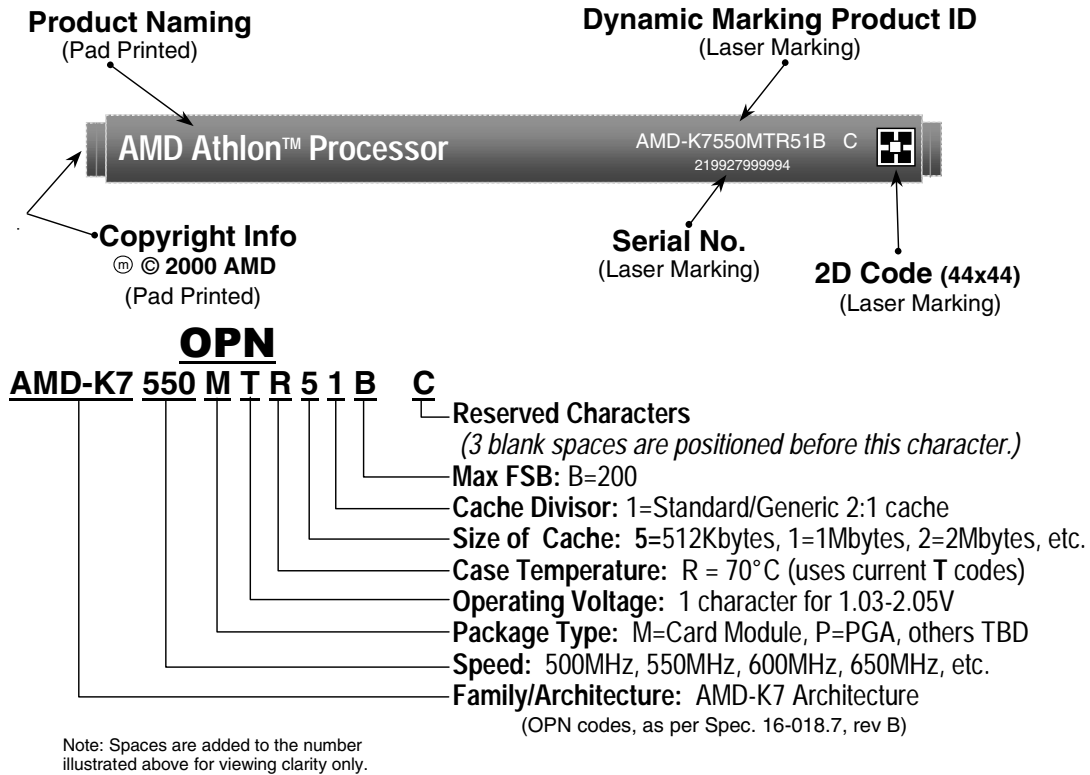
**Product Naming**
(Pad Printed)

**Dynamic Marking Product ID**
(Laser Marking)

AMD Athlon™ Processor

AMD-K7550MTR51B C
219927999994

**Copyright Info**
ⓜ © 2000 AMD
(Pad Printed)

**Serial No.**
(Laser Marking)

**2D Code (44x44)**
(Laser Marking)

**OPN**

**AMD-K7 550 M T R 5 1 B C**

**Reserved Characters**
*(3 blank spaces are positioned before this character.)*
**Max FSB:** B=200
**Cache Divisor:** 1=Standard/Generic 2:1 cache
**Size of Cache: 5**=512Kbytes, 1=1Mbytes, 2=2Mbytes, etc.
**Case Temperature:** R = 70°C (uses current **T** codes)
**Operating Voltage:** 1 character for 1.03-2.05V
**Package Type:** M=Card Module, P=PGA, others TBD
**Speed:** 500MHz, 550MHz, 600MHz, 650MHz, etc.
**Family/Architecture:** AMD-K7 Architecture
(OPN codes, as per Spec. 16-018.7, rev B)

Note: Spaces are added to the number illustrated above for viewing clarity only.